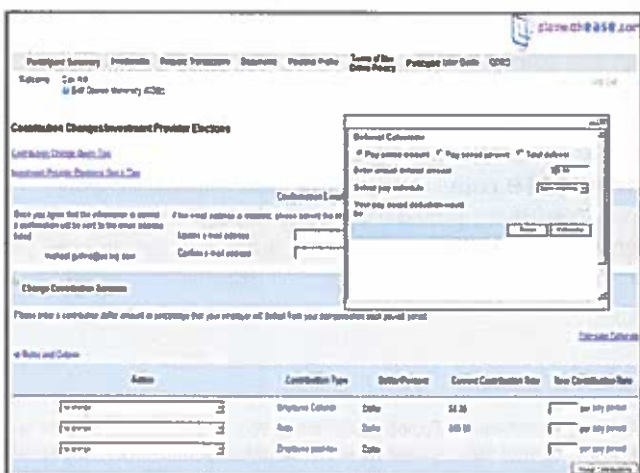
planwithease.com

Contribution Changes/Investment Provider Elections

Deferral Calculator

Change Contribution Amounts

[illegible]

Action

Contribution Type

Dollar/Percent

Current Contribution Rate

New Contribution Rate

Employee Deferral

Roth

Dollar

Dollar

Dollar